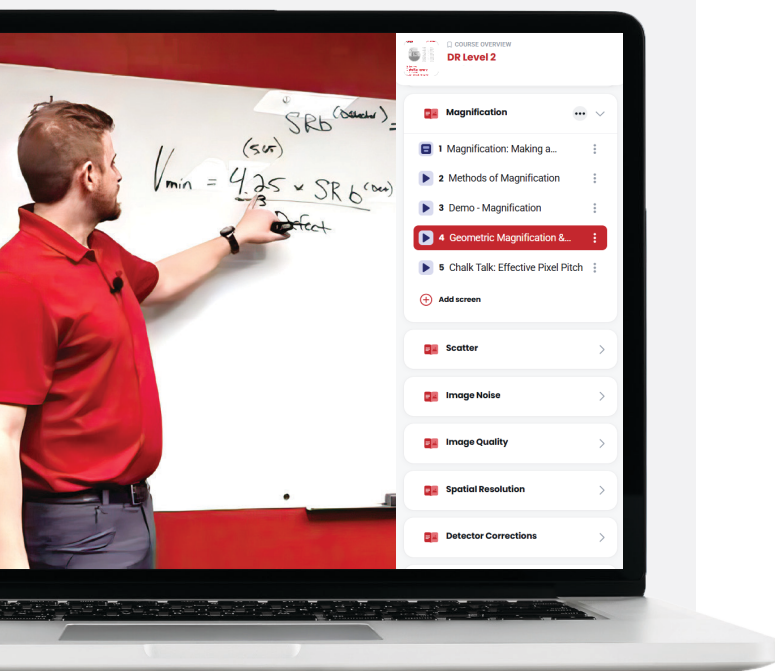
COURSE OVERVIEW
DR Level 2

Magnification
1 Magnification: Making a...
2 Methods of Magnification
3 Demo - Magnification
4 Geometric Magnification &...
5 Chalk Talk: Effective Pixel Pitch
Add screen

Scatter

Image Noise

Image Quality

Spatial Resolution

Detector Corrections

$SRb^{(Detector)} =$

$V_{min} = \underset{3}{\overset{(SCF)}{4.25}} \times SRb^{(Det)}$

Defect